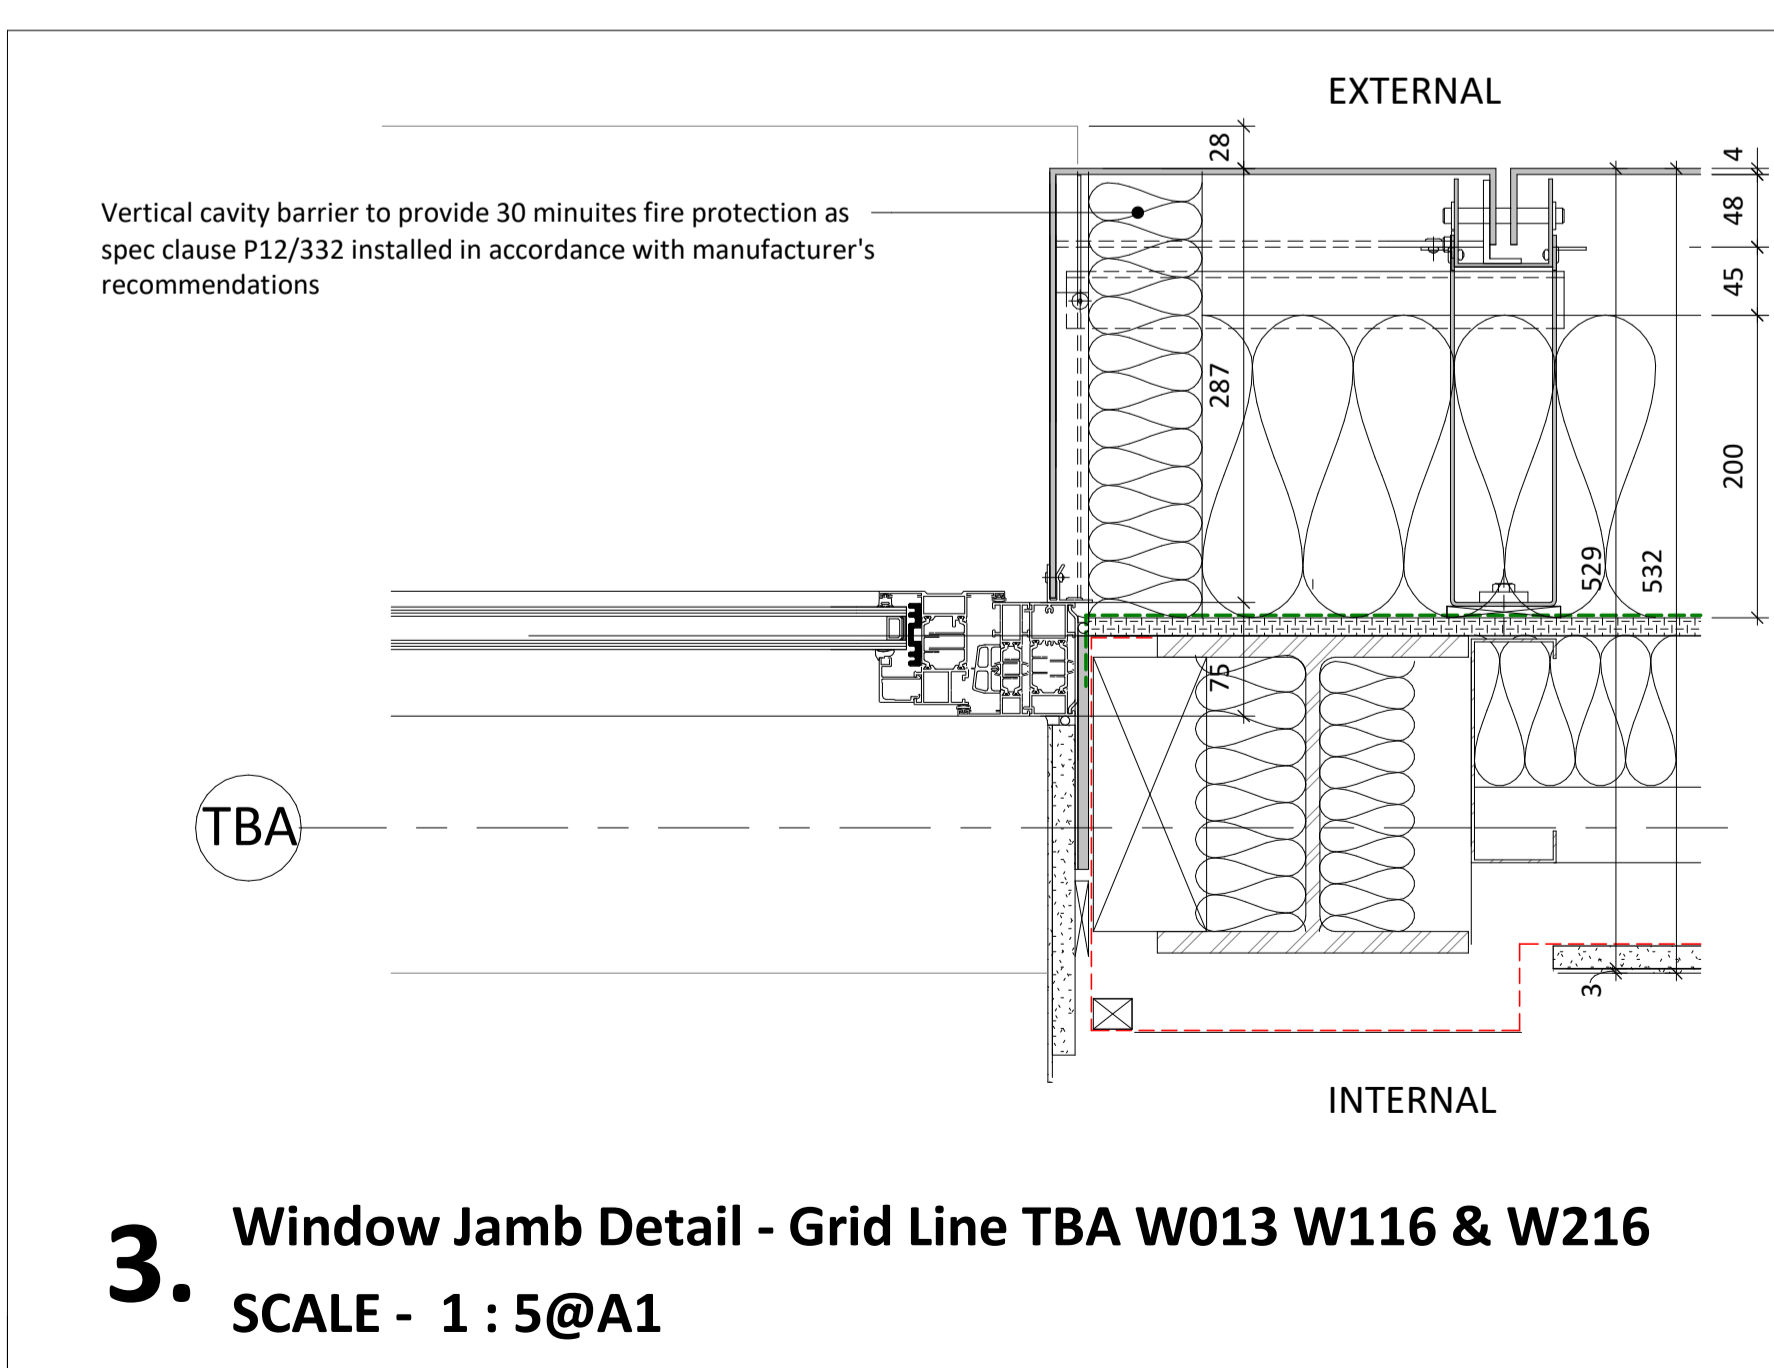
EXTERNAL

Vertical cavity barrier to provide 30 minuites fire protection as spec clause P12/332 installed in accordance with manufacturer's recommendations

28

4

48

45

287

200

529

532

75

TBA

3

INTERNAL

3. Window Jamb Detail - Grid Line TBA W013 W116 & W216

SCALE - 1 : 5@A1